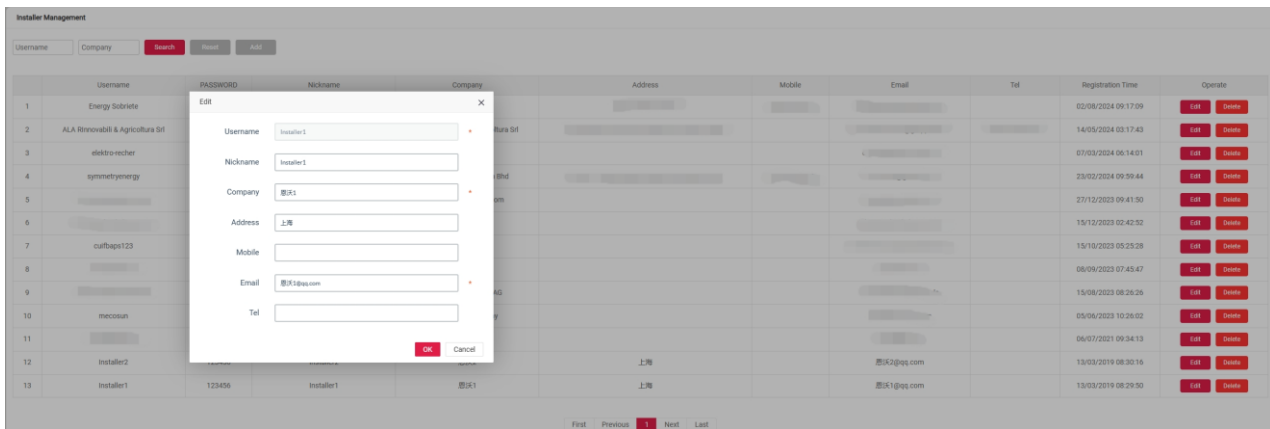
Installer Management

Username Company Search Reset Add

| | Username | PASSWORD | Nickname | Company | Address | Mobile | Email | Tel | Registration Time | Operate |
|---|---|---|---|---|---|---|---|---|---|---|
| 1 | Energy Sobriete | | | | | | | | 02/08/2024 09:17:09 | Edit Delete |
| 2 | ALA Rinnovabili & Agricoltura Srl | | | ltura Srl | | | | | 14/05/2024 03:17:43 | Edit Delete |
| 3 | elektro-recher | | | | | | | | 07/03/2024 06:14:01 | Edit Delete |
| 4 | symmetryenergy | | | Bhd | | | | | 23/02/2024 09:59:44 | Edit Delete |
| 5 | | | | am | | | | | 27/12/2023 09:41:50 | Edit Delete |
| 6 | | | | | | | | | 15/12/2023 02:42:52 | Edit Delete |
| 7 | cullbaps123 | | | | | | | | 15/10/2023 05:25:28 | Edit Delete |
| 8 | | | | | | | | | 08/09/2023 07:45:47 | Edit Delete |
| 9 | | | | AG | | | | | 15/08/2023 08:26:26 | Edit Delete |
| 10 | mecosun | | | y | | | | | 05/06/2023 10:26:02 | Edit Delete |
| 11 | | | | | | | | | 06/07/2021 09:34:13 | Edit Delete |
| 12 | Installer2 | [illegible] | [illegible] | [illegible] | 上海 | | 意沃2@qq.com | | 13/03/2019 08:30:16 | Edit Delete |
| 13 | Installer1 | 123456 | Installer1 | 意沃1 | 上海 | | 意沃1@qq.com | | 13/03/2019 08:29:50 | Edit Delete |

Edit ×

Username Installer1 *

Nickname Installer1

Company 意沃1 *

Address 上海

Mobile

Email 意沃1@qq.com *

Tel

OK Cancel

First Previous 1 Next Last